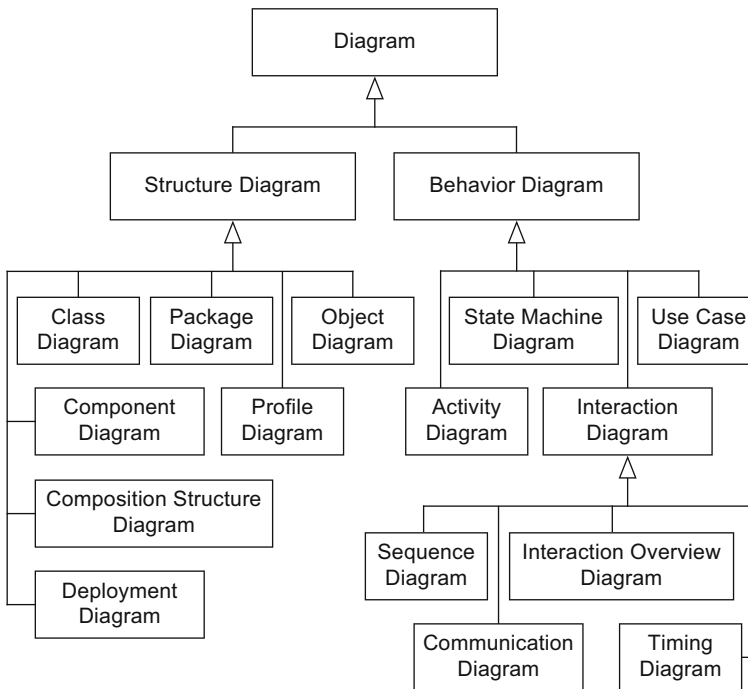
Diagram

Structure Diagram

Behavior Diagram

Class Diagram

Package Diagram

Object Diagram

State Machine Diagram

Use Case Diagram

Component Diagram

Profile Diagram

Activity Diagram

Interaction Diagram

Composition Structure Diagram

Sequence Diagram

Interaction Overview Diagram

Deployment Diagram

Communication Diagram

Timing Diagram